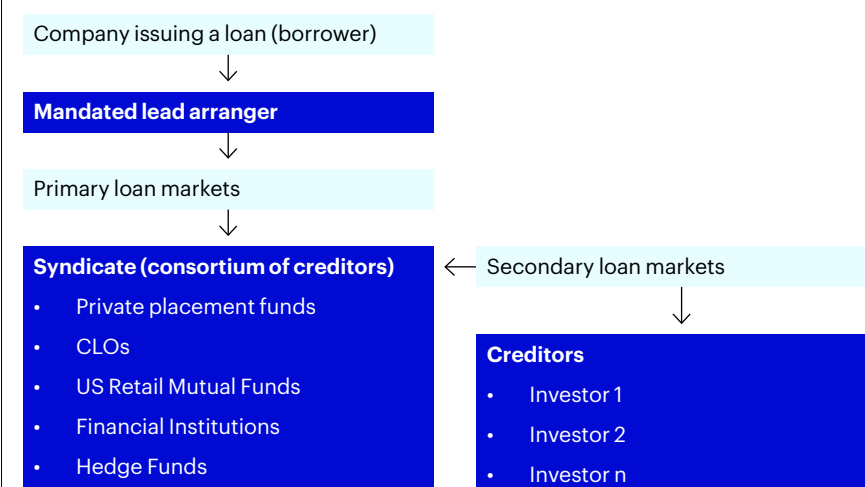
Company issuing a loan (borrower)

Mandated lead arranger

Primary loan markets

Syndicate (consortium of creditors)
- Private placement funds
- CLOs
- US Retail Mutual Funds
- Financial Institutions
- Hedge Funds

Secondary loan markets

Creditors
- Investor 1
- Investor 2
- Investor n